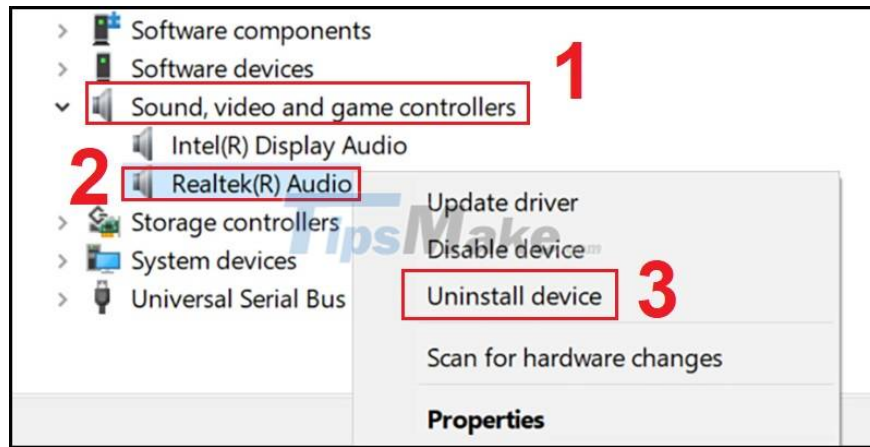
Software components
Software devices
Sound, video and game controllers
1
Intel(R) Display Audio
2
Realtek(R) Audio
Storage controllers
System devices
Universal Serial Bus
Update driver
Disable device
Uninstall device
3
Scan for hardware changes
Properties
TipsMake